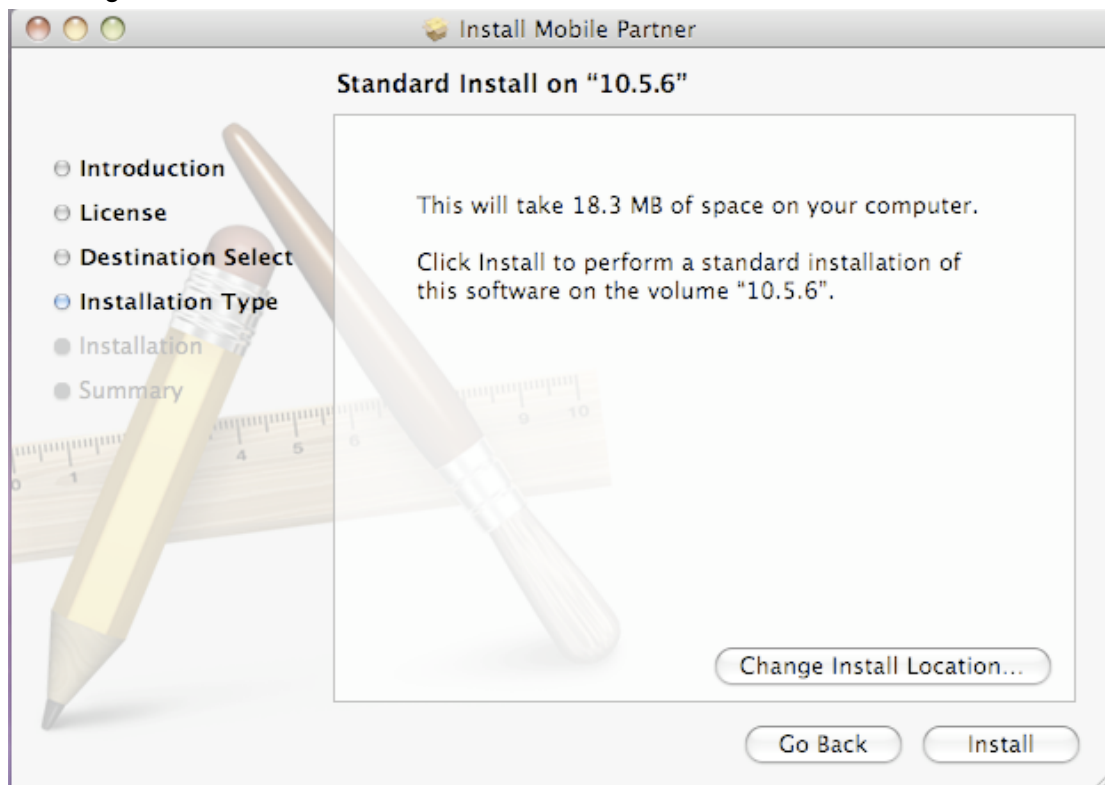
Install Mobile Partner

Standard Install on "10.5.6"

Introduction
License
Destination Select
Installation Type
Installation
Summary

This will take 18.3 MB of space on your computer.

Click Install to perform a standard installation of this software on the volume "10.5.6".

Change Install Location...

Go Back

Install